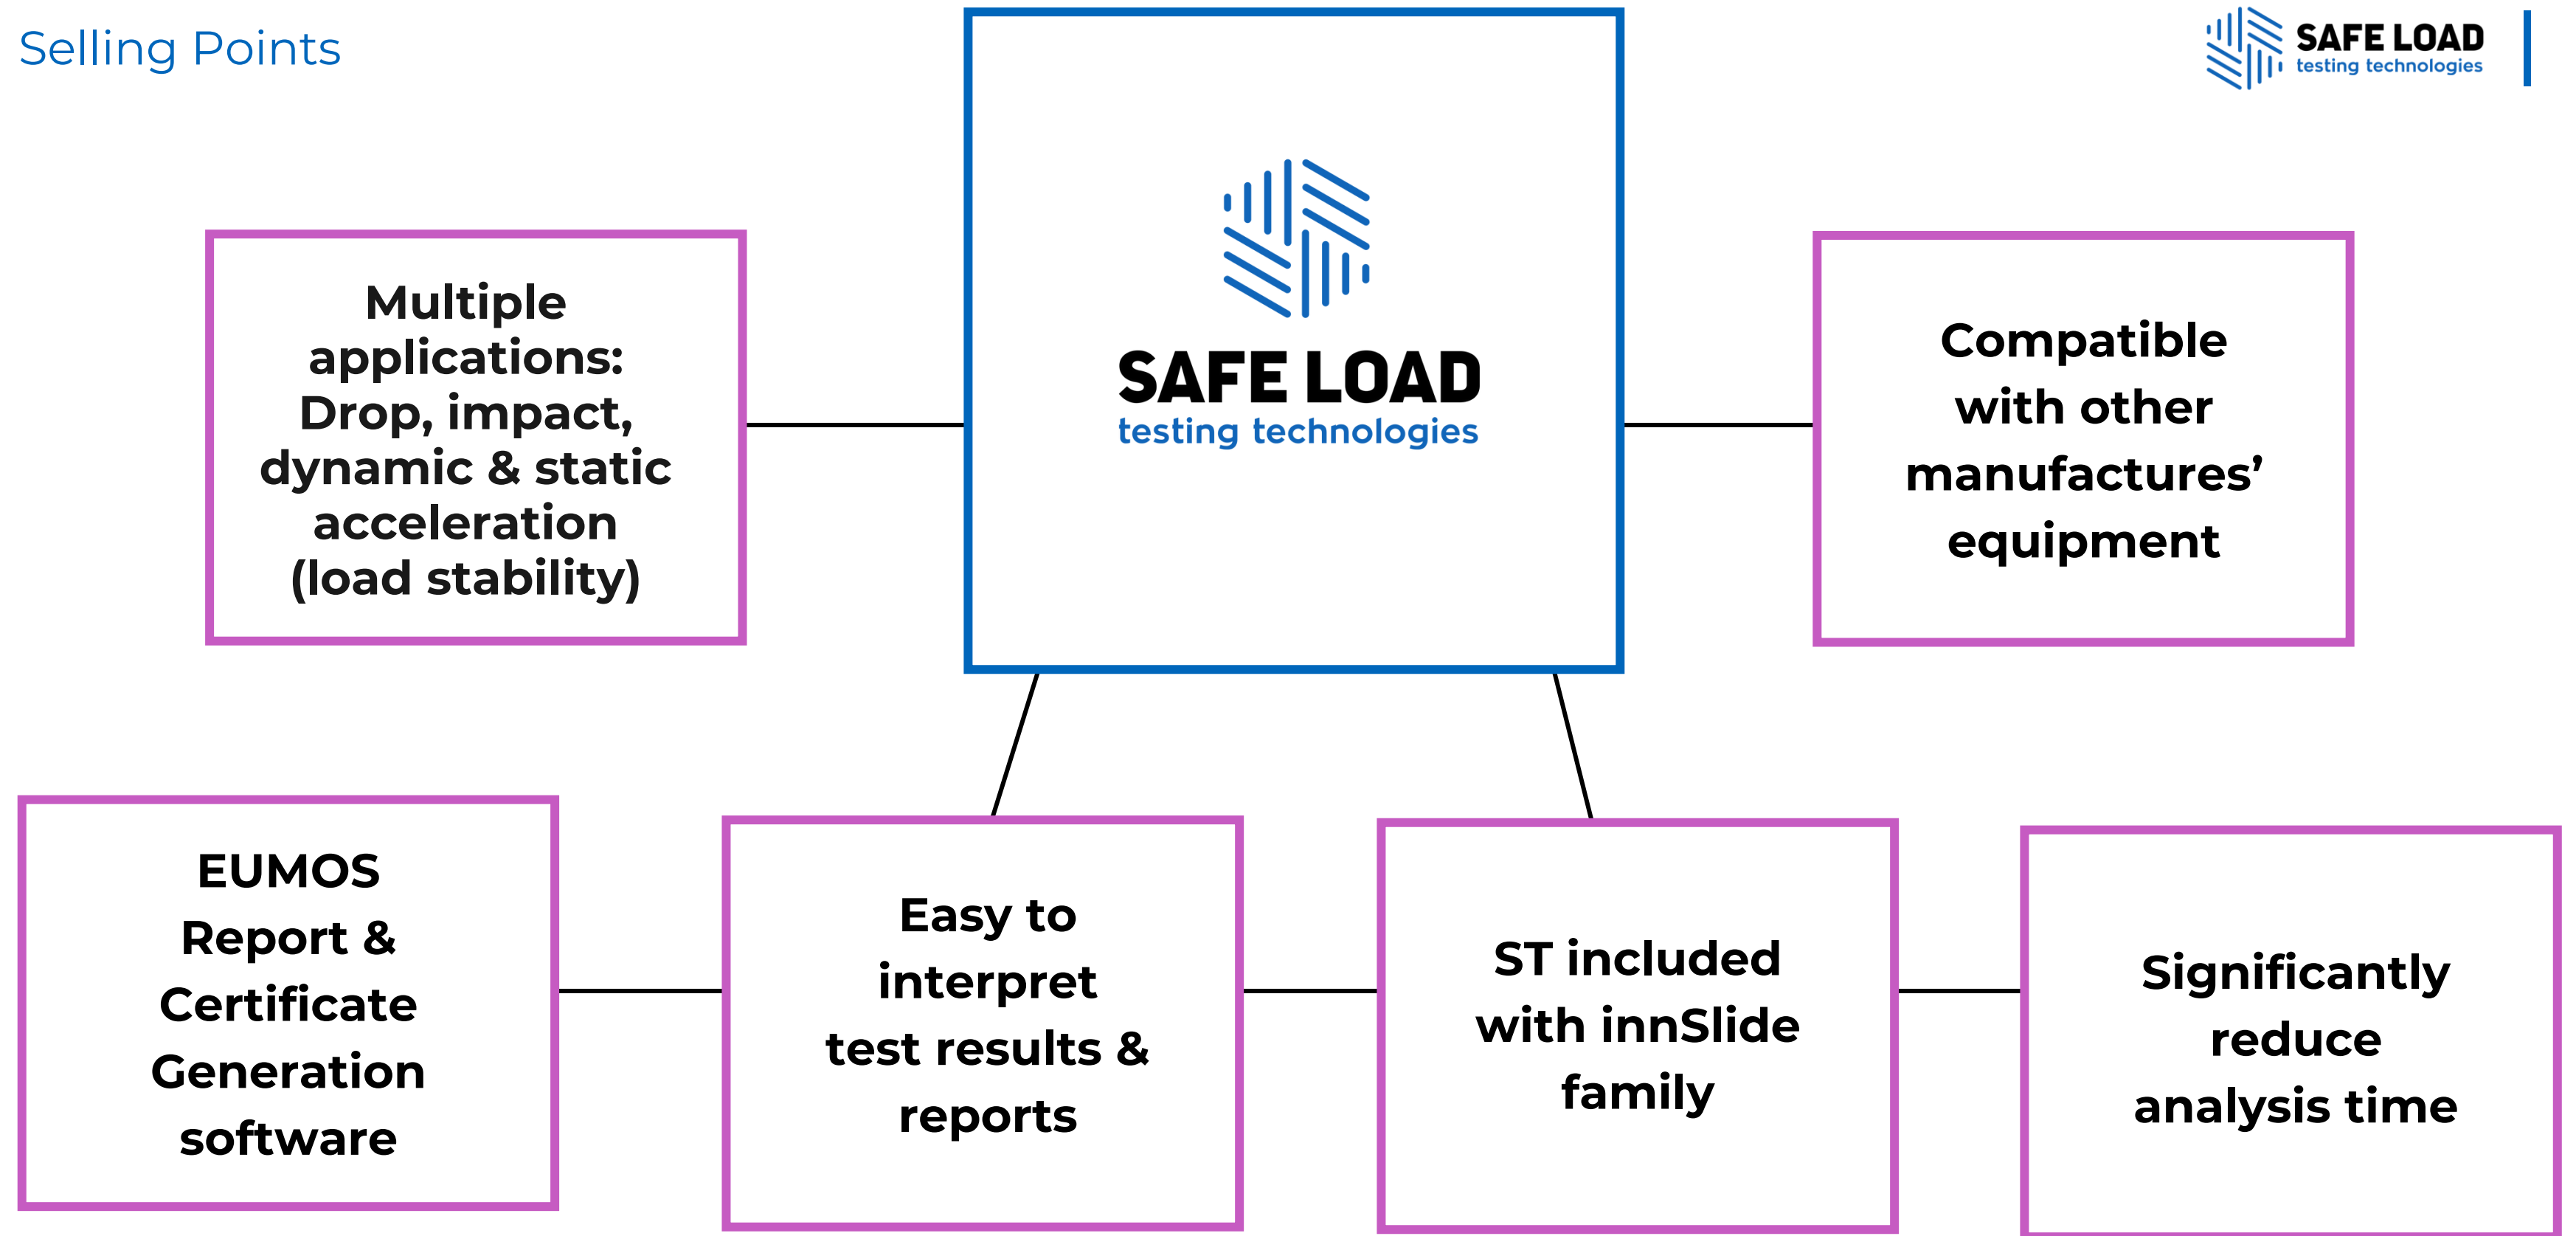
Selling Points

SAFE LOAD
testing technologies

Multiple applications: Drop, impact, dynamic & static acceleration (load stability)

SAFE LOAD
testing technologies

Compatible with other manufactures' equipment

EUMOS Report & Certificate Generation software

Easy to interpret test results & reports

ST included with innSlide family

Significantly reduce analysis time